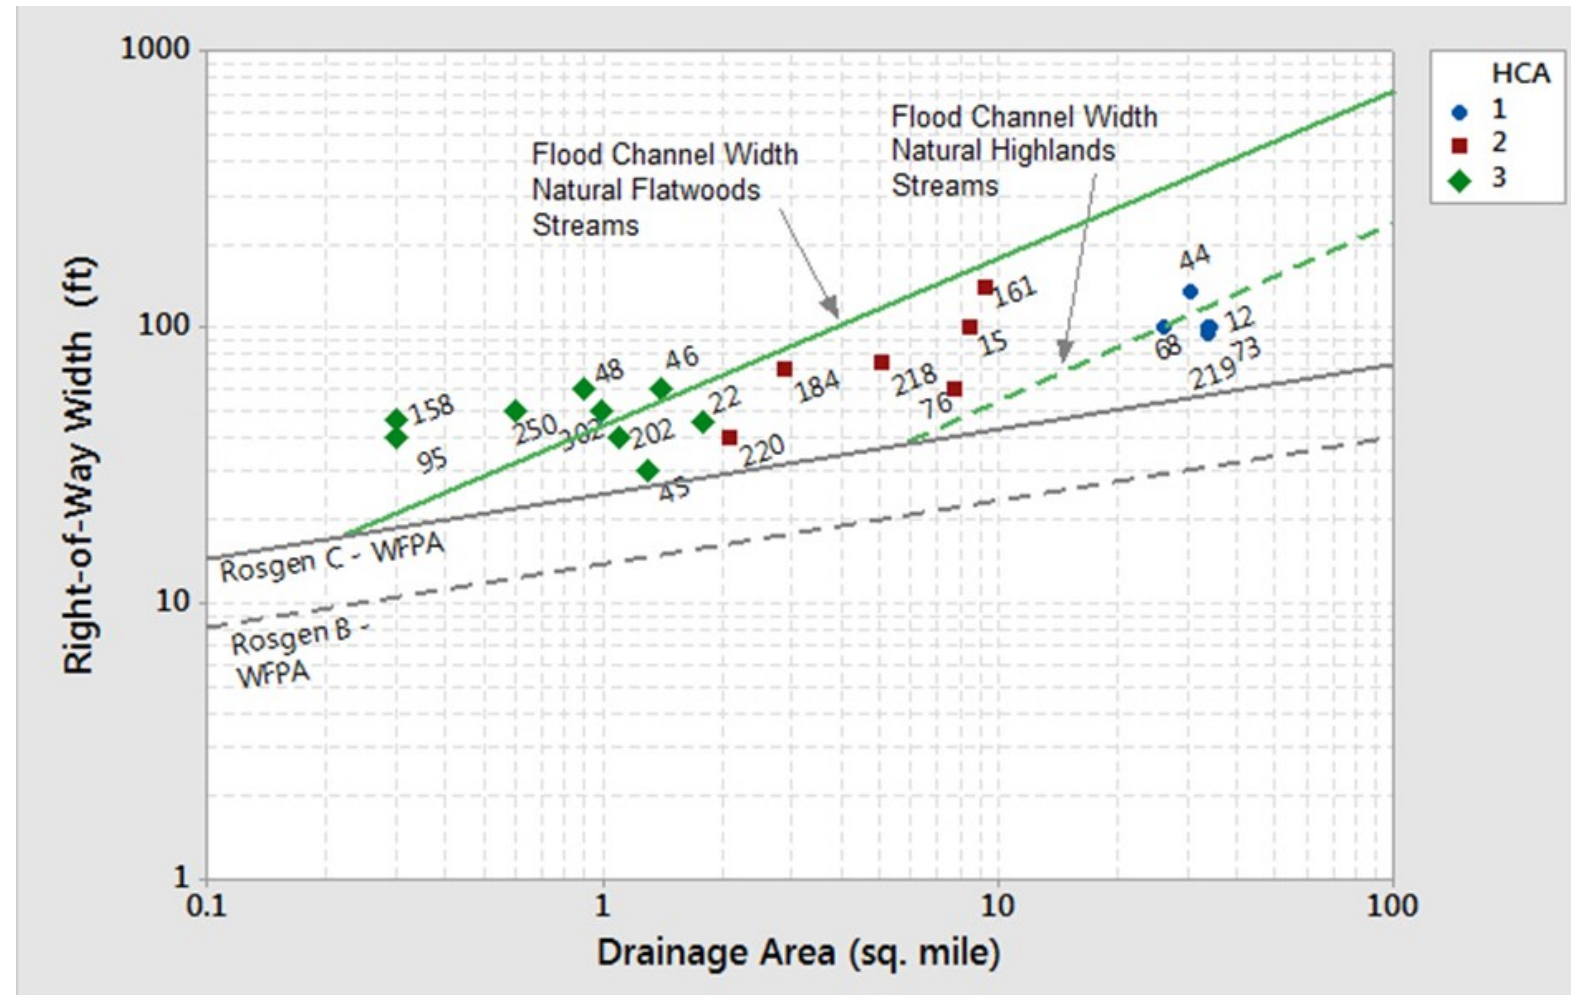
1000

100

10

1

Right-of-Way Width (ft)

0.1
1
10
100

Drainage Area (sq. mile)

HCA
1
2
3

Flood Channel Width
Natural Flatwoods
Streams

Flood Channel Width
Natural Highlands
Streams

44
161
12
15
68
73
219
184
218
76
220
48
46
158
250
302
202
22
95
45

Rosgen C - WFPA

Rosgen B -
WFPA